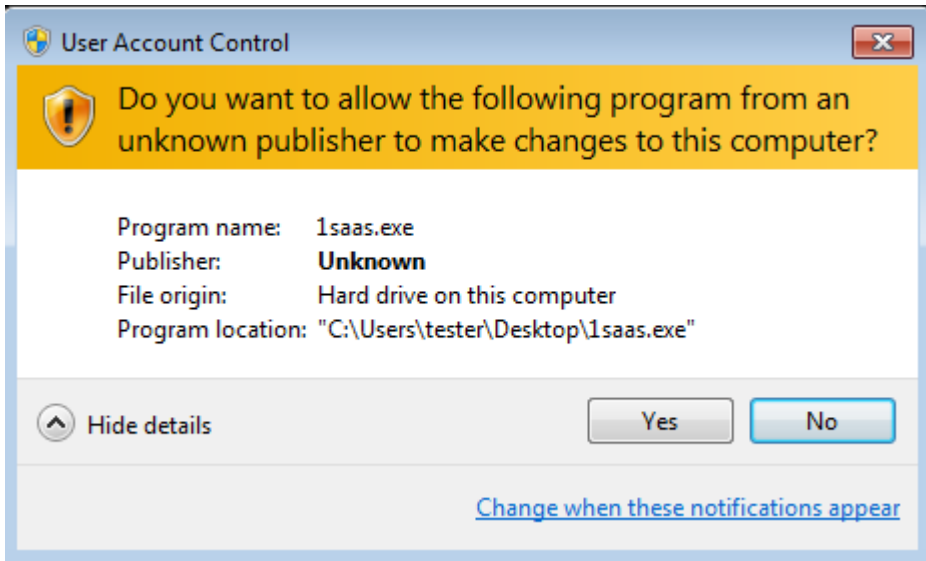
User Account Control

Do you want to allow the following program from an unknown publisher to make changes to this computer?

Program name: 1saas.exe
Publisher: **Unknown**
File origin: Hard drive on this computer
Program location: "C:\Users\tester\Desktop\1saas.exe"

Hide details

Yes

No

Change when these notifications appear